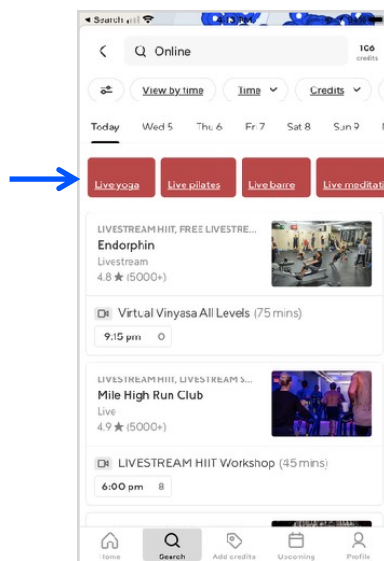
◂ Search

Online

106 credits

View by time

Time

Credits

Today Wed 5 Thu 6 Fr 7 Sat 8 Sun 9

Live yoga

Live pilates

Live barre

Live meditati

LIVESTREAM HIIT, FREE LIVESTRE...

Endorphin

Livestream

4.8 ★ (5000+)

Virtual Vinyasa All Levels (75 mins)

9:15 pm 0

LIVESTREAM HIIT, LIVESTREAM S...

Mile High Run Club

Live

4.9 ★ (5000+)

LIVESTREAM HIIT Workshop (45 mins)

6:00 pm 8

Home

Search

Add credits

Upcoming

Profile